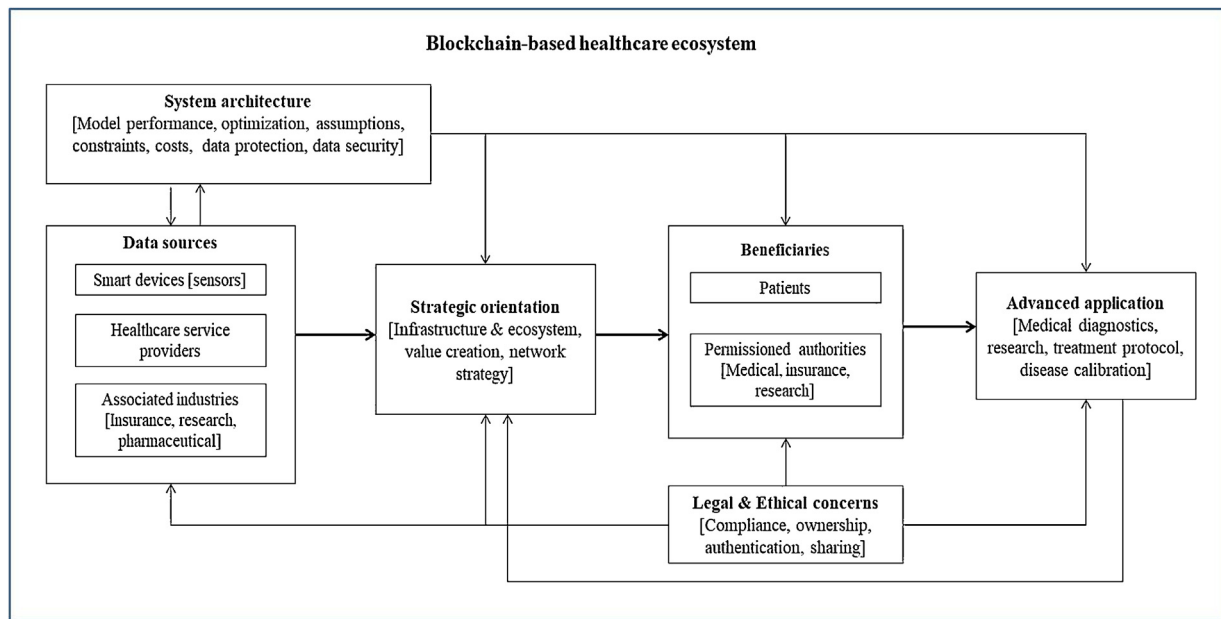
Blockchain-based healthcare ecosystem

System architecture
[Model performance, optimization, assumptions, constraints, costs, data protection, data security]

Data sources

Smart devices [sensors]

Healthcare service providers

Associated industries [Insurance, research, pharmaceutical]

Strategic orientation
[Infrastructure & ecosystem, value creation, network strategy]

Beneficiaries

Patients

Permissioned authorities [Medical, insurance, research]

Advanced application
[Medical diagnostics, research, treatment protocol, disease calibration]

Legal & Ethical concerns
[Compliance, ownership, authentication, sharing]